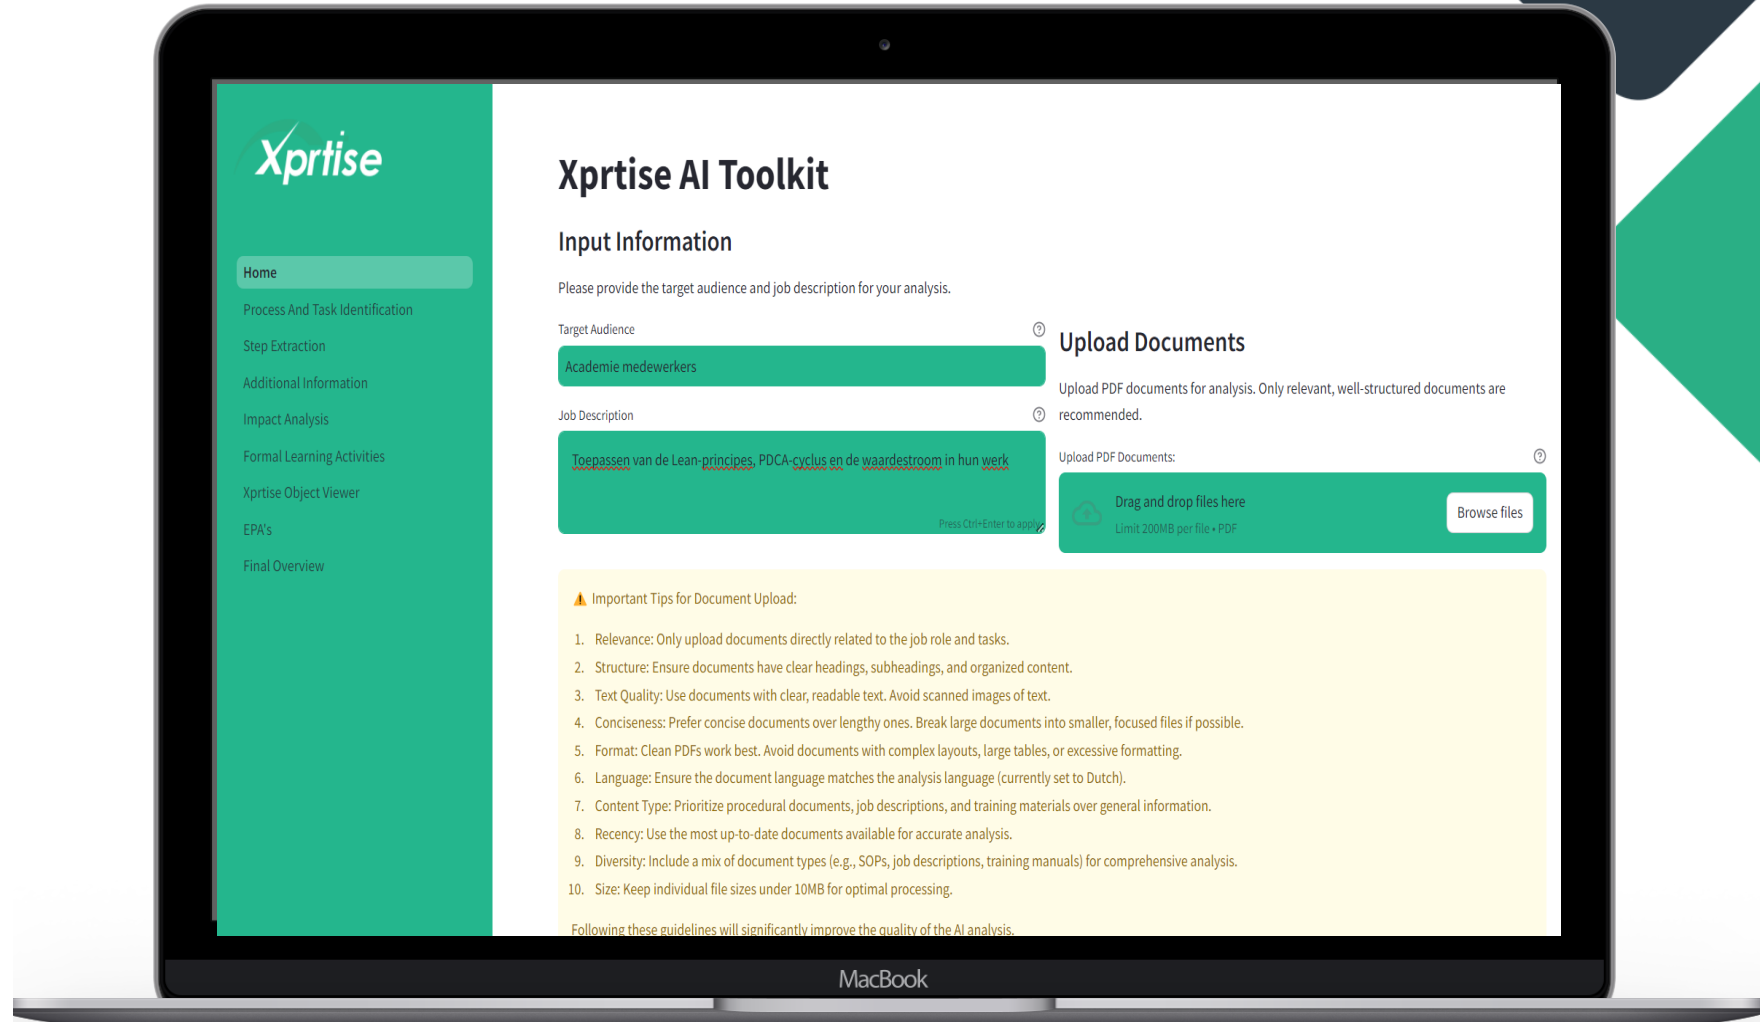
Xprtise

Home
Process And Task Identification
Step Extraction
Additional Information
Impact Analysis
Formal Learning Activities
Xprtise Object Viewer
EPA's
Final Overview

Xprtise AI Toolkit

Input Information

Please provide the target audience and job description for your analysis.

Target Audience
Academie medewerkers

Job Description
Toepassen van de Lean-principes, PDCA-cyclus en de waardestroom in hun werk
Press Ctrl+Enter to apply

Upload Documents

Upload PDF documents for analysis. Only relevant, well-structured documents are recommended.

Upload PDF Documents:
Drag and drop files here
Limit 200MB per file • PDF
Browse files

⚠ Important Tips for Document Upload:

1. Relevance: Only upload documents directly related to the job role and tasks.
2. Structure: Ensure documents have clear headings, subheadings, and organized content.
3. Text Quality: Use documents with clear, readable text. Avoid scanned images of text.
4. Conciseness: Prefer concise documents over lengthy ones. Break large documents into smaller, focused files if possible.
5. Format: Clean PDFs work best. Avoid documents with complex layouts, large tables, or excessive formatting.
6. Language: Ensure the document language matches the analysis language (currently set to Dutch).
7. Content Type: Prioritize procedural documents, job descriptions, and training materials over general information.
8. Recency: Use the most up-to-date documents available for accurate analysis.
9. Diversity: Include a mix of document types (e.g., SOPs, job descriptions, training manuals) for comprehensive analysis.
10. Size: Keep individual file sizes under 10MB for optimal processing.

Following these guidelines will significantly improve the quality of the AI analysis.

MacBook